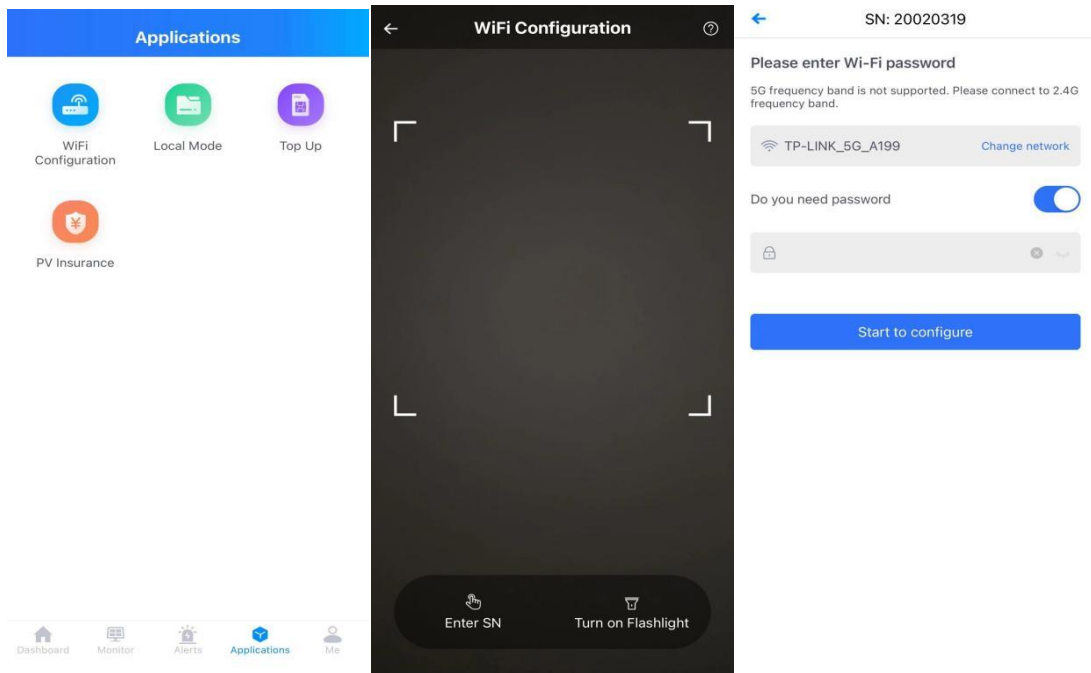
Applications

WiFi Configuration

Local Mode

Top Up

PV Insurance

Dashboard Monitor Alerts Applications Me

WiFi Configuration

Enter SN

Turn on Flashlight

SN: 20020319

Please enter Wi-Fi password

5G frequency band is not supported. Please connect to 2.4G frequency band.

TP-LINK_5G_A199

Change network

Do you need password

Start to configure